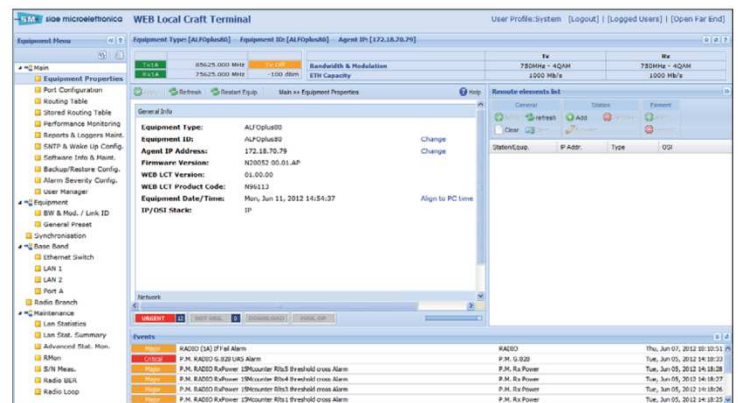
SM siae microelettronica WEB Local Craft Terminal

User Profile:System [Logout] [Logged Users] [Open Far End]

Equipment Menu

Equipment Type: [ALFOplus80] Equipment ID: [ALFOplus80] Agent IP: [172.18.70.79]

- Main
  - Equipment Properties
  - Port Configuration
  - Routing Table
  - Stored Routing Table
  - Performance Monitoring
  - Reports & Loggers Maint.
  - SNTP & Wake Up Config.
  - Software Info & Maint.
  - Backup/Restore Config.
  - Alarm Severity Config.
  - User Manager
- Equipment
  - BW & Mod. / Link ID
  - General Preset
- Synchronisation
- Base Band
  - Ethernet Switch
  - LAN 1
  - LAN 2
  - Port A
- Radio Branch
- Maintenance
  - Lan Statistics
  - Lan Stat. Summary
  - Advanced Stat. Mon.
  - RMon
  - S/N Meas.
  - Radio BER
  - Radio Loop

| Tx1A | 85625.000 MHz | Tx Off |
|---|---|---|
| Rx1A | 75625.000 MHz | -100 dBm |

| | Tx | Rx |
|---|---|---|
| Bandwidth & Modulation | 750MHz - 4QAM | 750MHz - 4QAM |
| ETH Capacity | 1000 Mb/s | 1000 Mb/s |

Refresh Restart Equip Main >> Equipment Properties Help

General Info

Equipment Type: ALFOplus80
Equipment ID: ALFOplus80 Change
Agent IP Address: 172.18.70.79 Change
Firmware Version: N20052 00.01.AP
WEB LCT Version: 01.00.00
WEB LCT Product Code: N96113
Equipment Date/Time: Mon, Jun 11, 2012 14:54:37 Align to PC time
IP/OSI Stack: IP

Network

URGENT

Remote elements list

Connect Refresh Add Clear

| Station/Equip. | IP Addr. | Type | OSI |
|---|---|---|---|

Events

| Major | RADIO (1A) IF Fail Alarm | RADIO | Thu, Jun 07, 2012 10:10:51 |
|---|---|---|---|
| Critical | P.M. RADIO G.828 UAS Alarm | P.M. G.828 | Tue, Jun 05, 2012 14:18:33 |
| Major | P.M. RADIO RxPower 15Mcounter Rts5 threshold cross Alarm | P.M. Rx Power | Tue, Jun 05, 2012 14:18:29 |
| Major | P.M. RADIO RxPower 15Mcounter Rts4 threshold cross Alarm | P.M. Rx Power | Tue, Jun 05, 2012 14:18:27 |
| Major | P.M. RADIO RxPower 15Mcounter Rts3 threshold cross Alarm | P.M. Rx Power | Tue, Jun 05, 2012 14:18:26 |
| Major | P.M. RADIO RxPower 15Mcounter Rts1 threshold cross Alarm | P.M. Rx Power | Tue, Jun 05, 2012 14:18:25 |